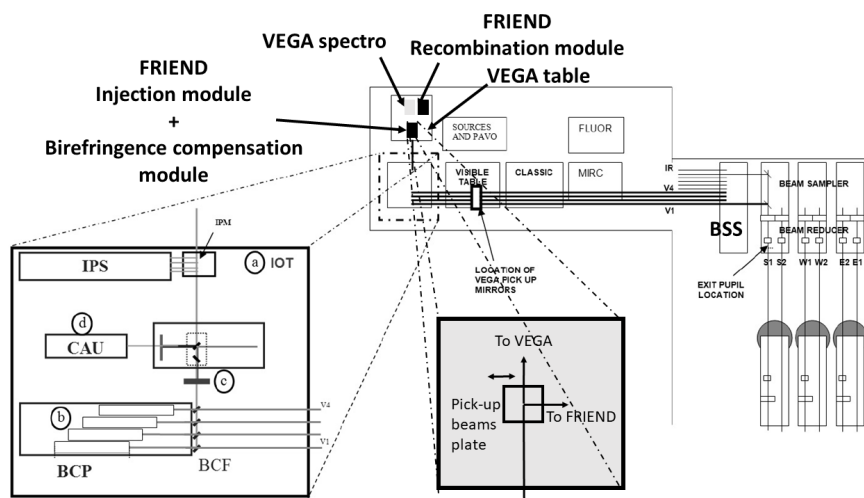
FRIEND
Recombination module

VEGA spectro

VEGA table

FRIEND
Injection module
+
Birefringence compensation module

SOURCES AND PAVO

FLUOR

VISIBLE TABLE

CLASSIC

MIRC

IR

V4

V1

BSS

BEAM SAMPLER

BEAM REDUCER

S1 S2

W1 W2

E2 E1

EXIT PUPIL LOCATION

LOCATION OF VEGA PICK UP MIRRORS

IPM

IPS

a IOT

d

CAU

c

b

V4

V1

BCP

BCF

To VEGA

Pick-up beams plate

To FRIEND